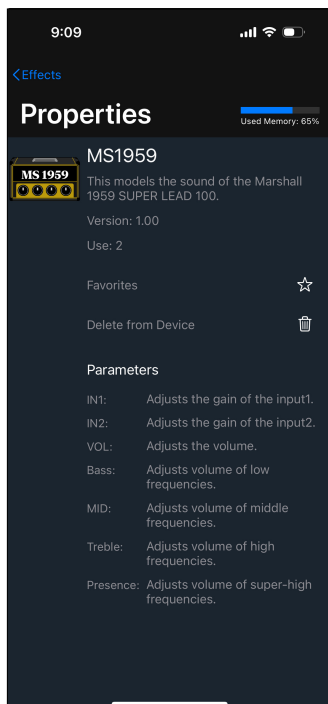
9:09

Effects

Properties

Used Memory: 65%

MS 1959

MS1959

This models the sound of the Marshall 1959 SUPER LEAD 100.

Version: 1.00

Use: 2

Favorites

Delete from Device

Parameters

| | |
|---|---|
| IN1: | Adjusts the gain of the input1. |
| IN2: | Adjusts the gain of the input2. |
| VOL: | Adjusts the volume. |
| Bass: | Adjusts volume of low frequencies. |
| MID: | Adjusts volume of middle frequencies. |
| Treble: | Adjusts volume of high frequencies. |
| Presence: | Adjusts volume of super-high frequencies. |